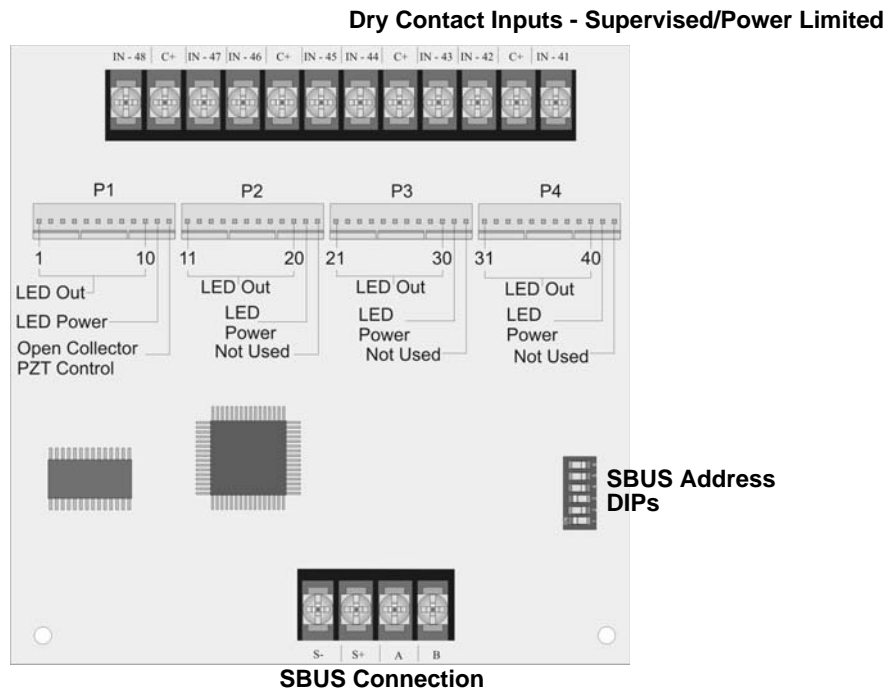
Dry Contact Inputs - Supervised/Power Limited

IN - 48 C+ IN - 47 IN - 46 C+ IN - 45 IN - 44 C+ IN - 43 IN - 42 C+ IN - 41

P1

P2

P3

P4

1 10

11 20

21 30

31 40

LED Out

LED Power

Open Collector PZT Control

LED Out

LED Power

Not Used

LED Out

LED Power

Not Used

LED Out

LED Power

Not Used

SBUS Address DIPs

S- S+ A B

SBUS Connection